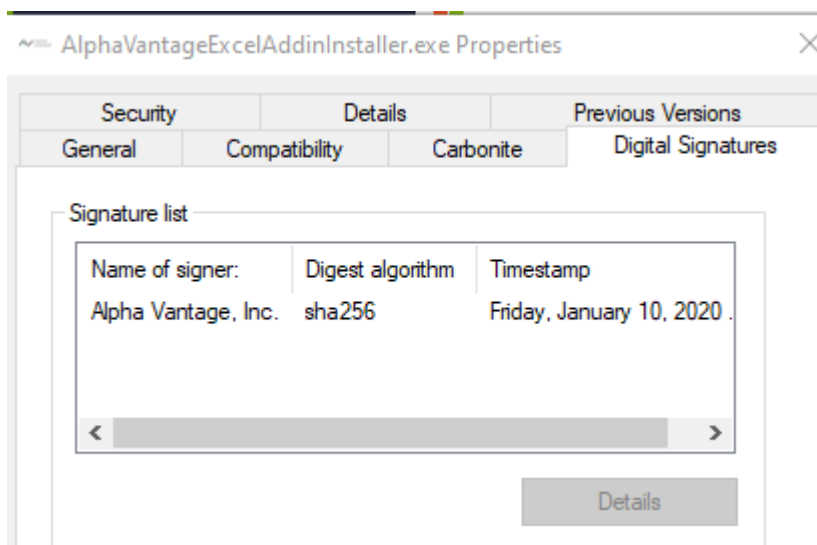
AlphaVantageExcelAddinInstaller.exe Properties

Security | Details | Previous Versions
General | Compatibility | Carbonite | Digital Signatures

Signature list

| Name of signer: | Digest algorithm | Timestamp |
|---|---|---|
| Alpha Vantage, Inc. | sha256 | Friday, January 10, 2020 . |

Details